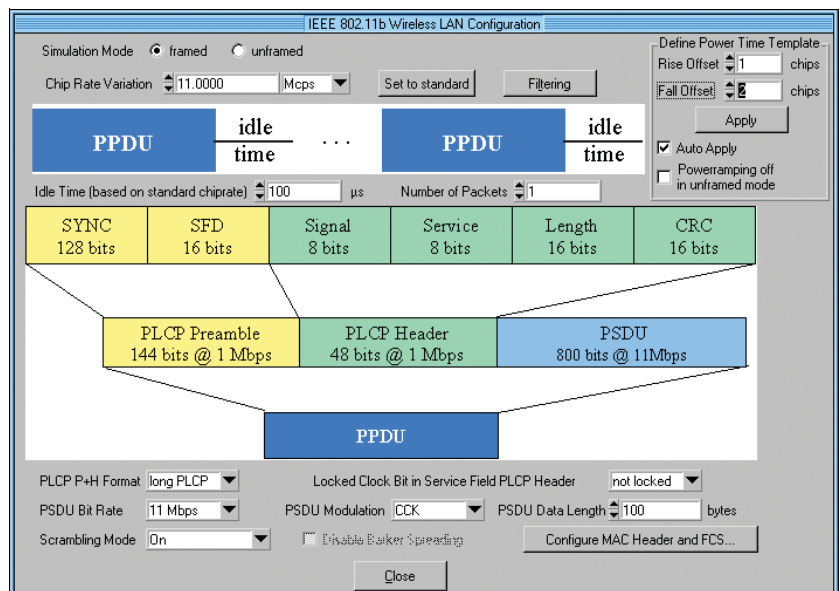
IEEE 802.11b Wireless LAN Configuration

Simulation Mode framed unframed

Chip Rate Variation 11.0000 Mcps Set to standard Filtering

Define Power Time Template
Rise Offset 1 chips
Fall Offset 2 chips
Apply
Auto Apply
Powerramping off in unframed mode

PPDU idle time . . . PPDU idle time

Idle Time (based on standard chiprate) 100 µs Number of Packets 1

| SYNC 128 bits | SFD 16 bits | Signal 8 bits | Service 8 bits | Length 16 bits | CRC 16 bits |
|---|---|---|---|---|---|

| PLCP Preamble 144 bits @ 1 Mbps | PLCP Header 48 bits @ 1 Mbps | PSDU 800 bits @ 11Mbps |
|---|---|---|

PPDU

PLCP P+H Format long PLCP Locked Clock Bit in Service Field PLCP Header not locked

PSDU Bit Rate 11 Mbps PSDU Modulation CCK PSDU Data Length 100 bytes

Scrambling Mode On Disable Barker Spreading Configure MAC Header and FCS...

Close